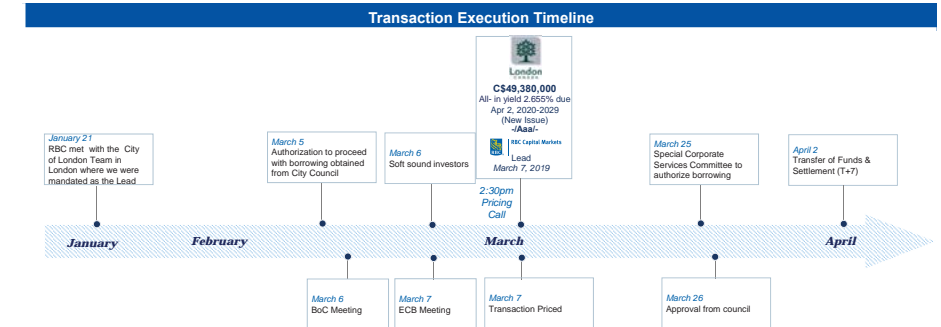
Transaction Execution Timeline

January 21
RBC met with the City of London Team in London where we were mandated as the Lead

March 5
Authorization to proceed with borrowing obtained from City Council

March 6
Soft sound investors

London
CANADA
C$49,380,000
All- in yield 2.655% due Apr 2, 2020-2029
(New Issue)
-/Aaa/-
RBC Capital Markets
Lead
March 7, 2019

2:30pm Pricing Call

March 25
Special Corporate Services Committee to authorize borrowing

April 2
Transfer of Funds & Settlement (T+7)

January

February

March

April

March 6
BoC Meeting

March 7
ECB Meeting

March 7
Transaction Priced

March 26
Approval from council